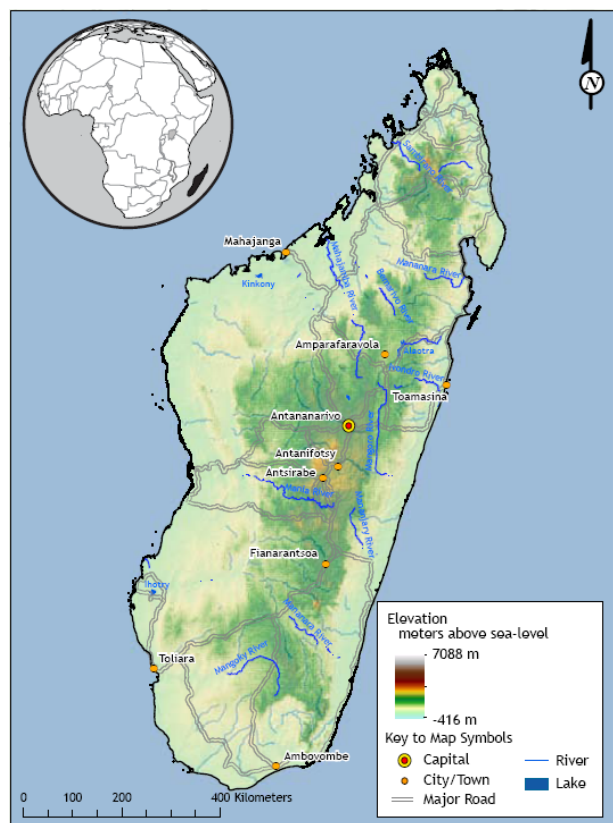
N

Mahajanga
Kinkony
Mahajamba River
Sambirano River
Mananara River
Bemarivo River
Amparafaravola
Alaotra
Ivondro River
Toamasina
Antananarivo
Antanifotsy
Antsirabe
Mania River
Mangoro River
Mananjary River
Fianarantsoa
Ihotry
Mananara River
Mangoky River
Toliara
Ambovombe

Elevation
meters above sea-level
7088 m
-416 m
Key to Map Symbols
Capital
City/Town
Major Road
River
Lake

0 100 200 400 Kilometers